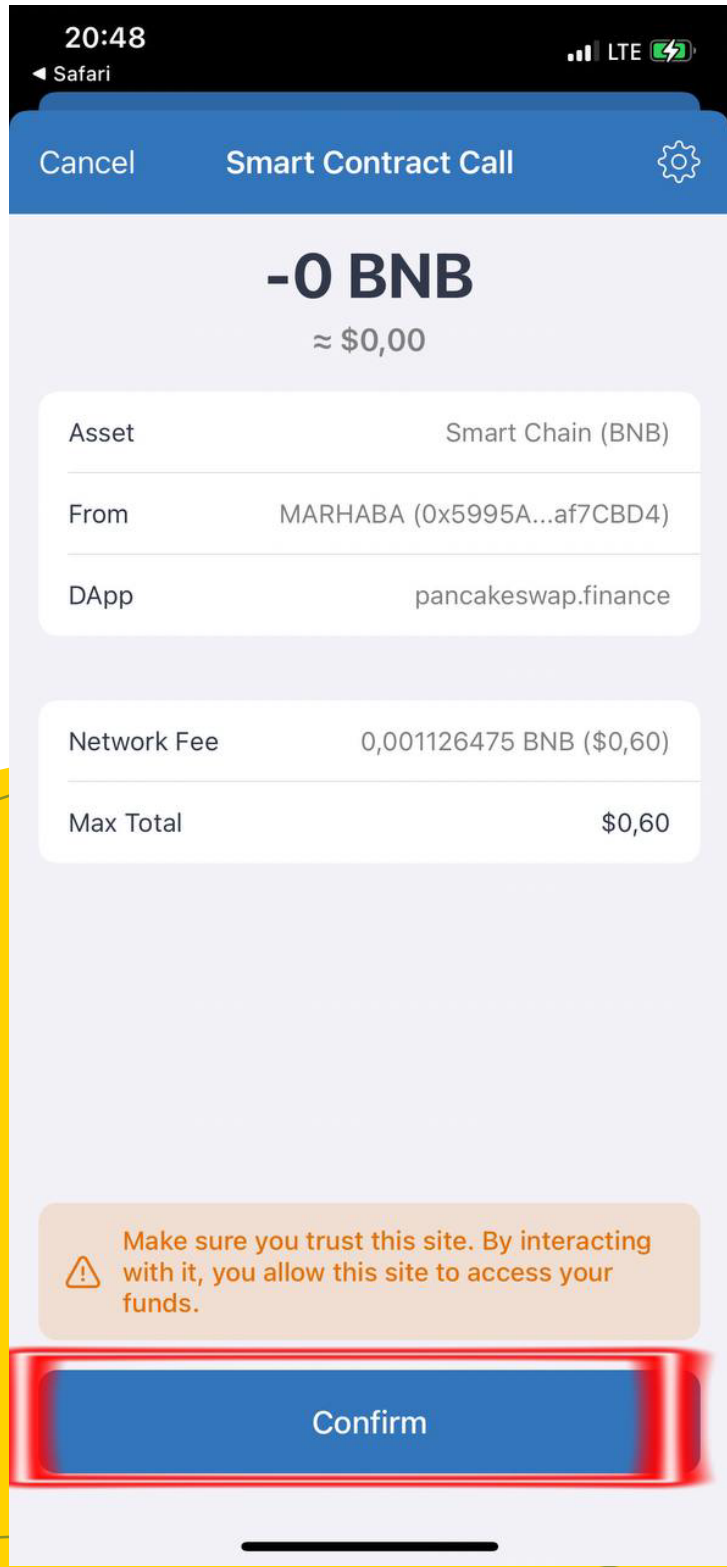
20:48
◀ Safari
LTE

Cancel Smart Contract Call

-0 BNB
≈ $0,00

| Asset | Smart Chain (BNB) |
|---|---|
| From | MARHABA (0x5995A...af7CBD4) |
| DApp | pancakeswap.finance |

| Network Fee | 0,001126475 BNB ($0,60) |
|---|---|
| Max Total | $0,60 |

Make sure you trust this site. By interacting with it, you allow this site to access your funds.

Confirm